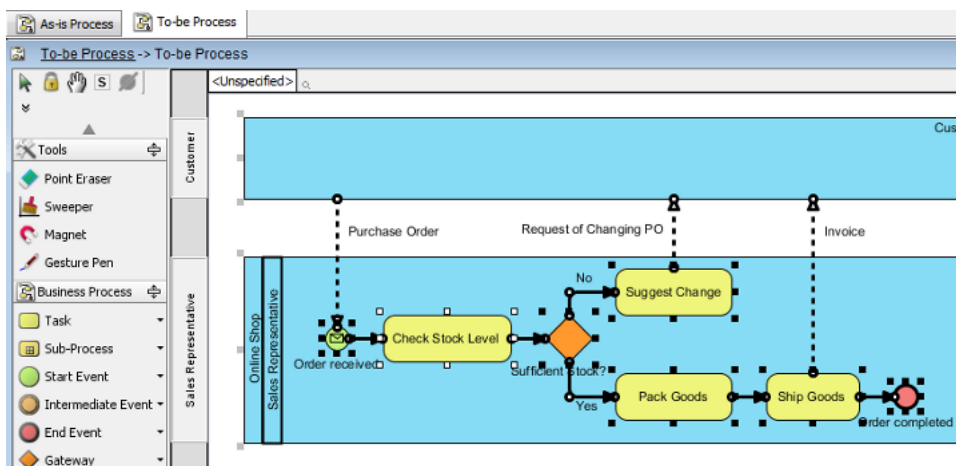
As-is Process
To-be Process

To-be Process -> To-be Process

S

Tools
Point Eraser
Sweeper
Magnet
Gesture Pen
Business Process
Task
Sub-Process
Start Event
Intermediate Event
End Event
Gateway

Customer
Sales Representative

<Unspecified>

Cus

Purchase Order
Request of Changing PO
Invoice

Online Shop
Sales Representative

No
Suggest Change
Check Stock Level
Order received
Sufficient Stock?
Yes
Pack Goods
Ship Goods
Order completed